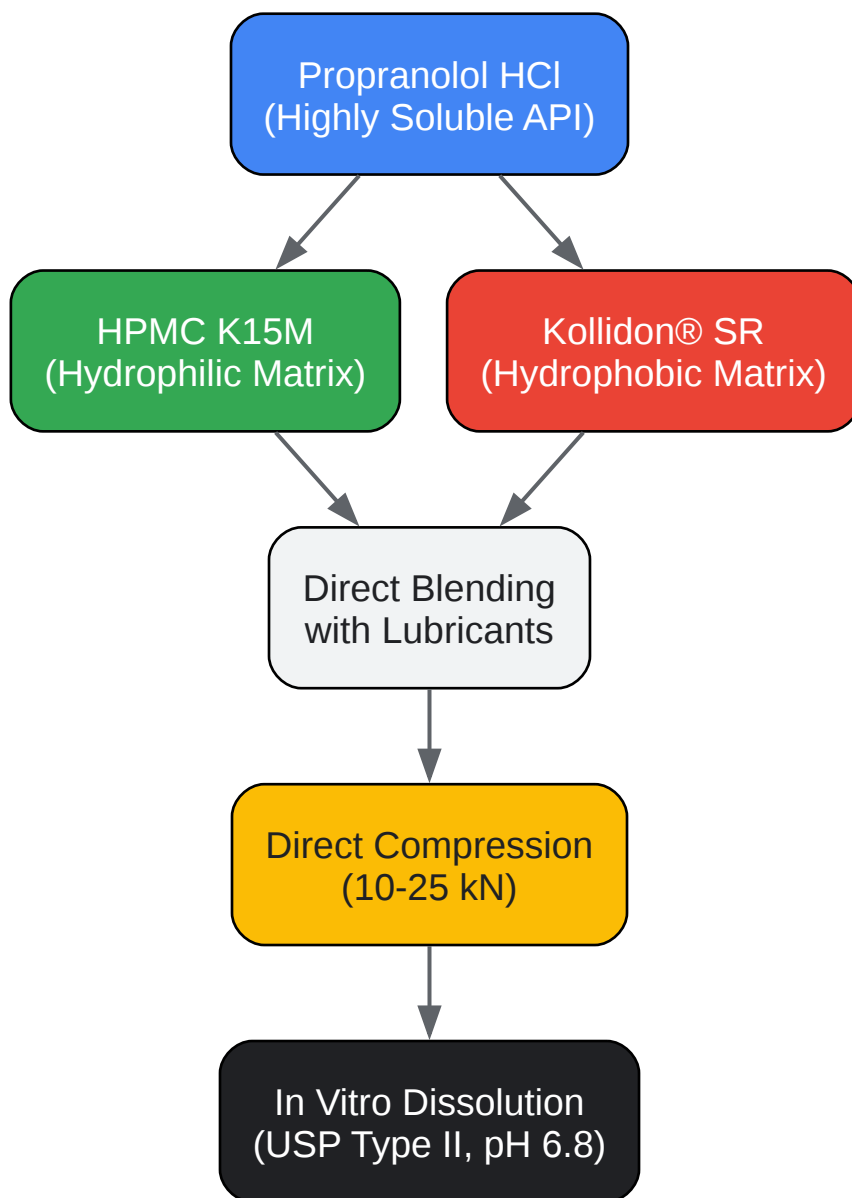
Propranolol HCl
(Highly Soluble API)

HPMC K15M
(Hydrophilic Matrix)

Kollidon® SR
(Hydrophobic Matrix)

Direct Blending
with Lubricants

Direct Compression
(10-25 kN)

In Vitro Dissolution
(USP Type II, pH 6.8)